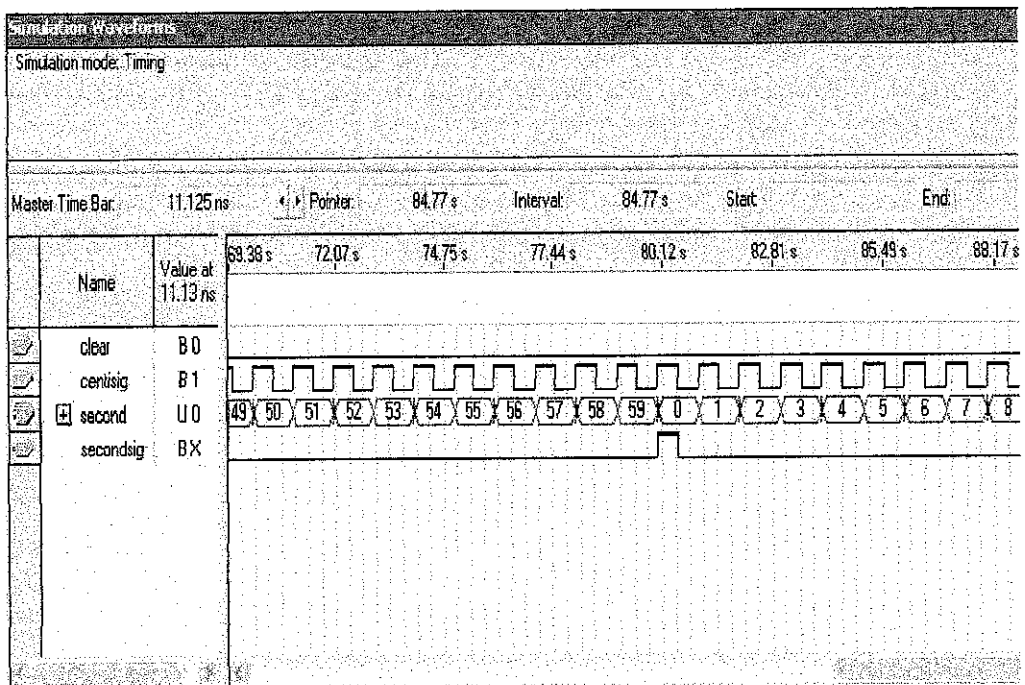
Simulation Waveforms

Simulation mode: Timing

Master Time Bar: 11.125 ns Pointer: 84.77 s Interval: 84.77 s Start: End:

| | Name | Value at 11.13 ns | 69.38 s | 72.07 s | 74.75 s | 77.44 s | 80.12 s | 82.81 s | 85.49 s | 88.17 s |
|---|---|---|---|---|---|---|---|---|---|---|
| | clear | B 0 | | | | | | | | |
| | centisig | B 1 | | | | | | | | |
| | second | U 0 | 49 50 51 52 53 54 55 56 57 58 59 0 1 2 3 4 5 6 7 8 | | | | | | | |
| | secondsig | B X | | | | | | | | |